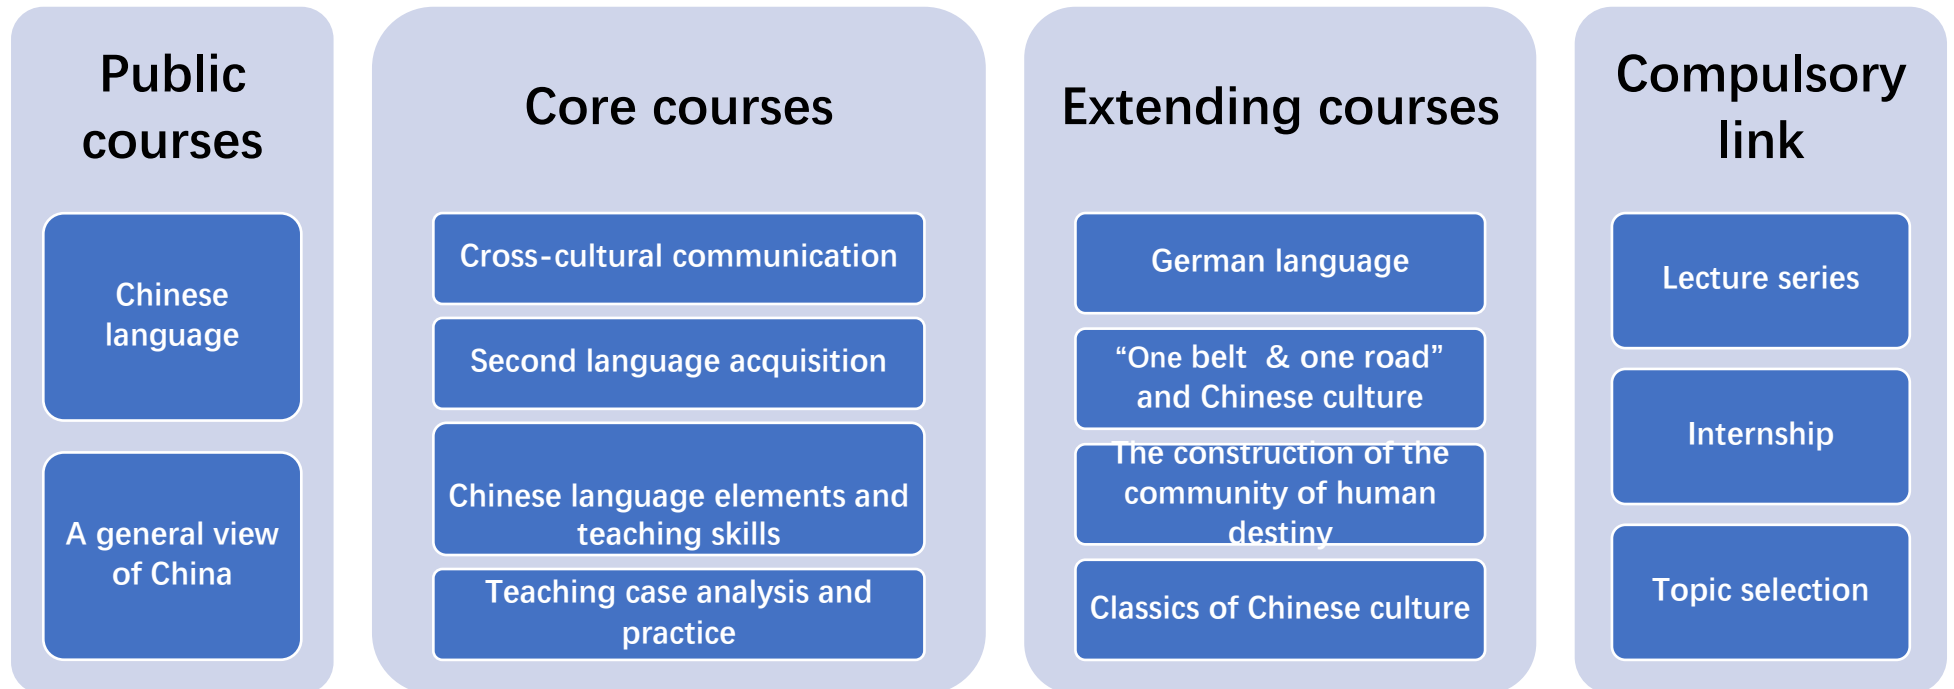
Public courses

Chinese language

A general view of China

Core courses

Cross-cultural communication

Second language acquisition

Chinese language elements and teaching skills

Teaching case analysis and practice

Extending courses

German language

“One belt & one road” and Chinese culture

The construction of the community of human destiny

Classics of Chinese culture

Compulsory link

Lecture series

Internship

Topic selection